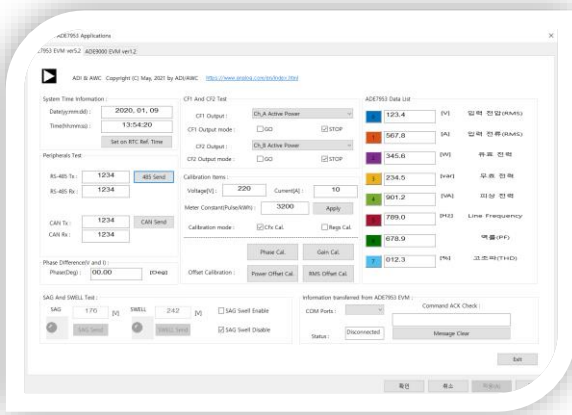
ADE7953 Applications

ADE7953 EVM ver1.2 ADE9000 EVM ver1.2

ADI & AWC Copyright (C) May, 2021 by ADI/AWC https://www.analog.com/en/index.html

System Time Information :
Date(yymmdd) : 2020. 01. 09
Time(hhmmss) : 13:54:20
Set on RTC Ref. Time

Peripherals Test
RS-485 Tx : 1234 485 Send
RS-485 Rx : 1234
CAN Tx : 1234 CAN Send
CAN Rx : 1234

Phase Difference(V and I) :
Phase(Deg) : 00.00 (Deg)

CF1 And CF2 Test
CF1 Output : Ch_A Active Power
CF1 Output mode : GO STOP
CF2 Output : Ch_B Active Power
CF2 Output mode : GO STOP

Calibration Items :
Voltage[V] : 220 Current[A] : 10
Meter Constant(Pulse/kWh) : 3200 Apply
Calibration mode : CFx Cal. Regs Cal.
Phase Cal. Gain Cal.
Offset Calibration : Power Offset Cal. RMS Offset Cal.

ADE7953 Data List
0 123.4 [V] 입력 전압(RMS)
1 567.8 [A] 입력 전류(RMS)
2 345.6 [W] 유효 전력
3 234.5 [Var] 무효 전력
4 901.2 [VA] 피상 전력
5 789.0 [Hz] Line Frequency
6 678.9 역률(PF)
7 012.3 [%] 고조파(THD)

SAG And SWELL Test :
SAG 170 [V] SWELL 242 [V] SAG Swell Enable
SAG Send SWELL Send SAG Swell Disable

Information transferred from ADE7953 EVM :
COM Ports : Command ACK Check :
Status : Disconnected Message Clear

Exit

확인 취소 적용(A)